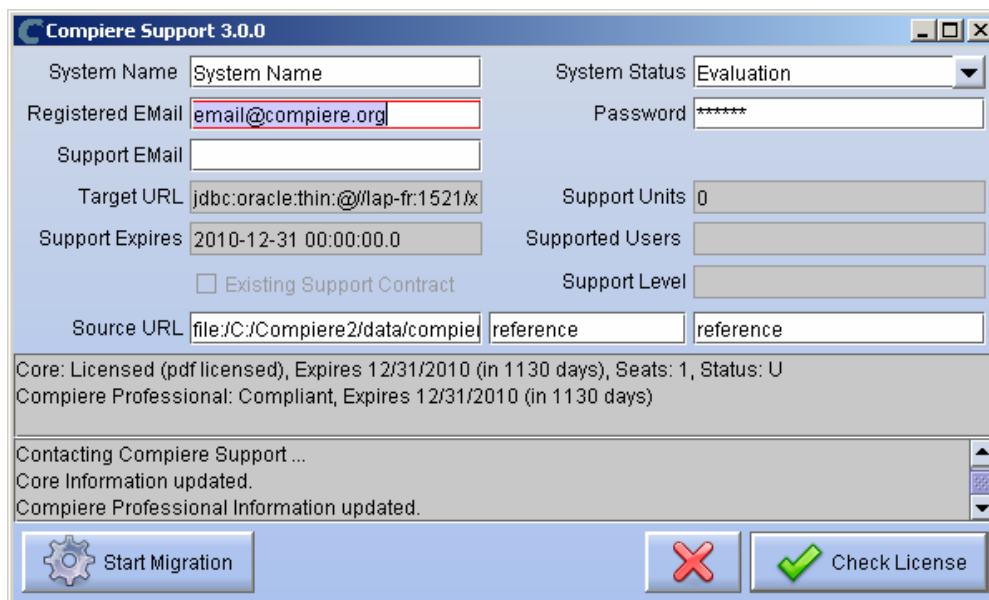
Compiere Support 3.0.0

System Name System Name
System Status Evaluation
Registered EMail email@compiere.org
Password ******
Support EMail
Target URL jdbc:oracle:thin:@//lap-fr:1521/x
Support Units 0
Support Expires 2010-12-31 00:00:00.0
Supported Users
Existing Support Contract
Support Level
Source URL file:/C:/Compiere2/data/compier
reference
reference

Core: Licensed (pdf licensed), Expires 12/31/2010 (in 1130 days), Seats: 1, Status: U
Compiere Professional: Compliant, Expires 12/31/2010 (in 1130 days)

Contacting Compiere Support ...
Core Information updated.
Compiere Professional Information updated.

Start Migration
Check License